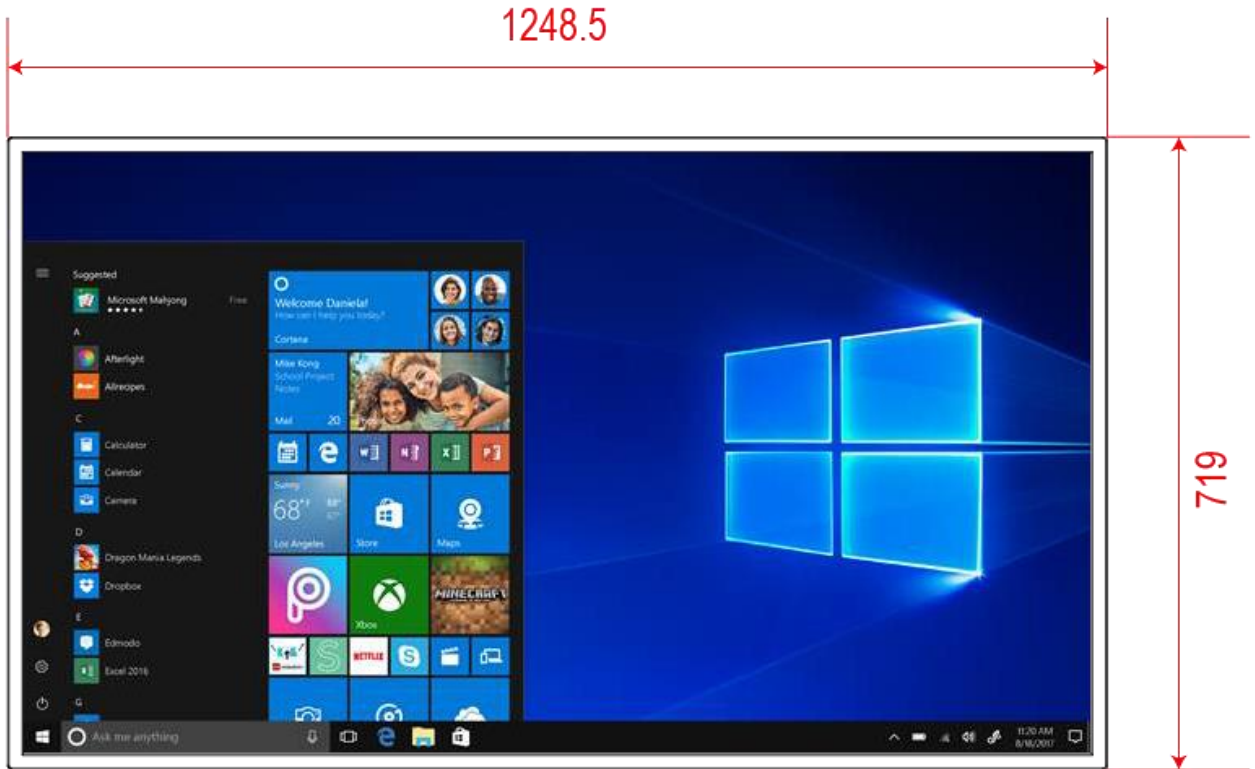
1248.5

719

Suggested
Microsoft Mahjong
Free
A
Afterlight
Allrecipes
C
Calculator
Calendar
Camera
D
Dragon Mania Legends
Dropbox
E
Edmodo
Excel 2016
G

Welcome Daniela!
How can I help you today?
Cortana
Mike Kong
School Project
Notes
Mail
20
Sunny
68°
Los Angeles
Store
Maps
Xbox
MINECRAFT
NETFLIX

Ask me anything
11:20 AM
8/16/2017